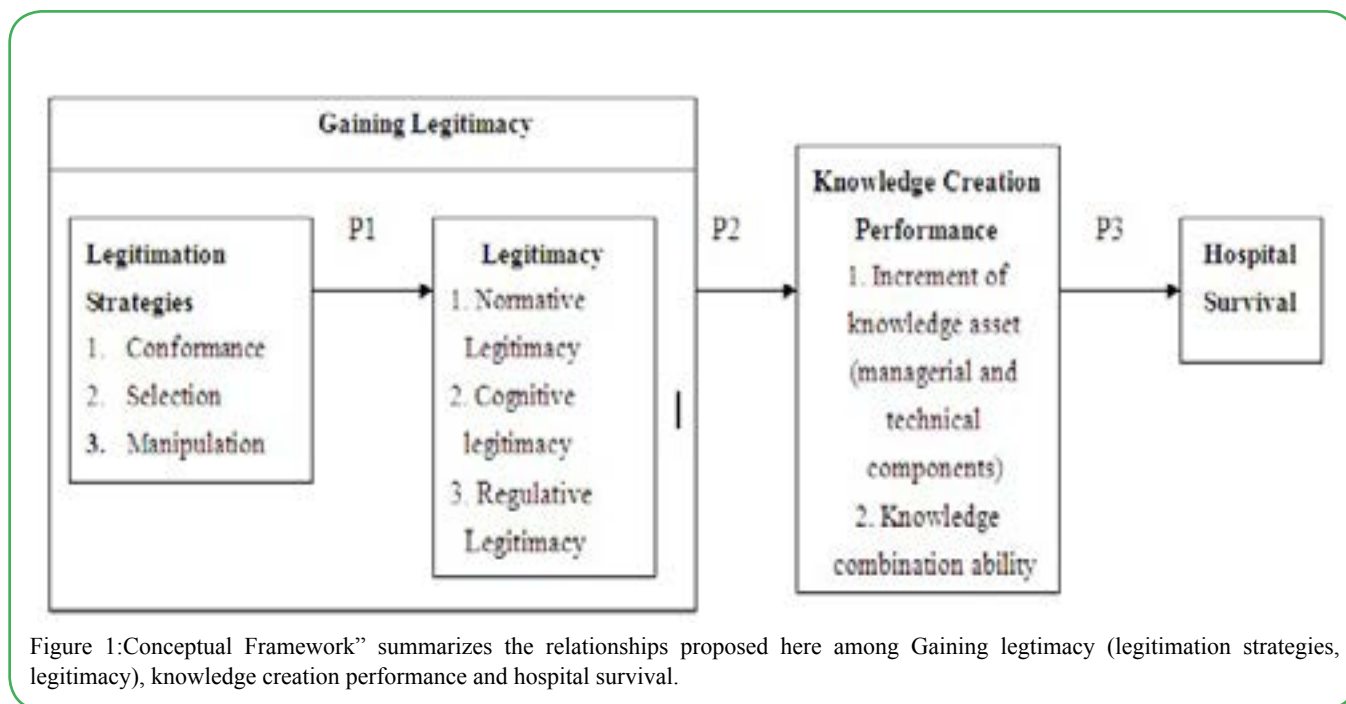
Gaining Legitimacy

Legitimation Strategies
1. Conformance
2. Selection
3. Manipulation

P1

Legitimacy
1. Normative Legitimacy
2. Cognitive legitimacy
3. Regulative Legitimacy

P2

Knowledge Creation Performance
1. Increment of knowledge asset (managerial and technical components)
2. Knowledge combination ability

P3

Hospital Survival

Figure 1:Conceptual Framework" summarizes the relationships proposed here among Gaining legtimacy (legitimation strategies, legitimacy), knowledge creation performance and hospital survival.